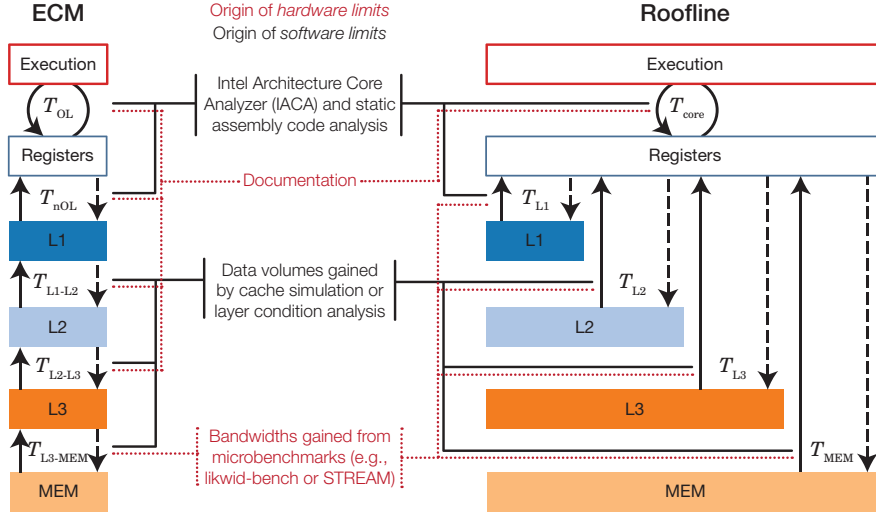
ECM

Origin of *hardware limits*
Origin of *software limits*

Roofline

Execution

$T_{\mathrm{OL}}$

Registers

$T_{\mathrm{nOL}}$

L1

$T_{\mathrm{L1\text{-}L2}}$

L2

$T_{\mathrm{L2\text{-}L3}}$

L3

$T_{\mathrm{L3\text{-}MEM}}$

MEM

Intel Architecture Core Analyzer (IACA) and static assembly code analysis

Documentation

Data volumes gained by cache simulation or layer condition analysis

Bandwidths gained from microbenchmarks (e.g., likwid-bench or STREAM)

Execution

$T_{\mathrm{core}}$

Registers

$T_{\mathrm{L1}}$

L1

$T_{\mathrm{L2}}$

L2

$T_{\mathrm{L3}}$

L3

$T_{\mathrm{MEM}}$

MEM